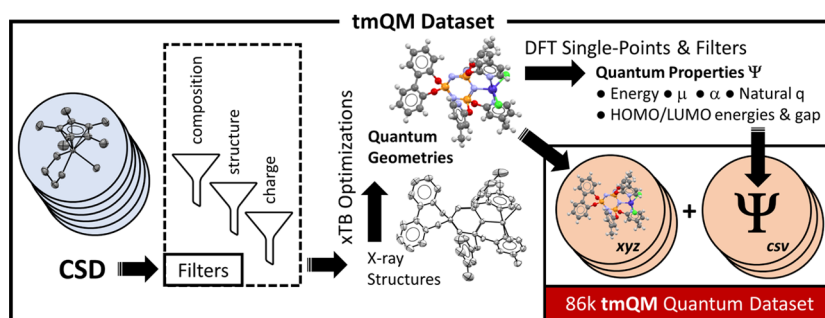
tmQM Dataset

CSD

composition

structure

charge

Filters

xTB Optimizations

X-ray Structures

Quantum Geometries

DFT Single-Points & Filters

Quantum Properties $\Psi$

● Energy ● $\mu$ ● $\alpha$ ● Natural q

● HOMO/LUMO energies & gap

xyz

+

$\Psi$

csv

86k tmQM Quantum Dataset